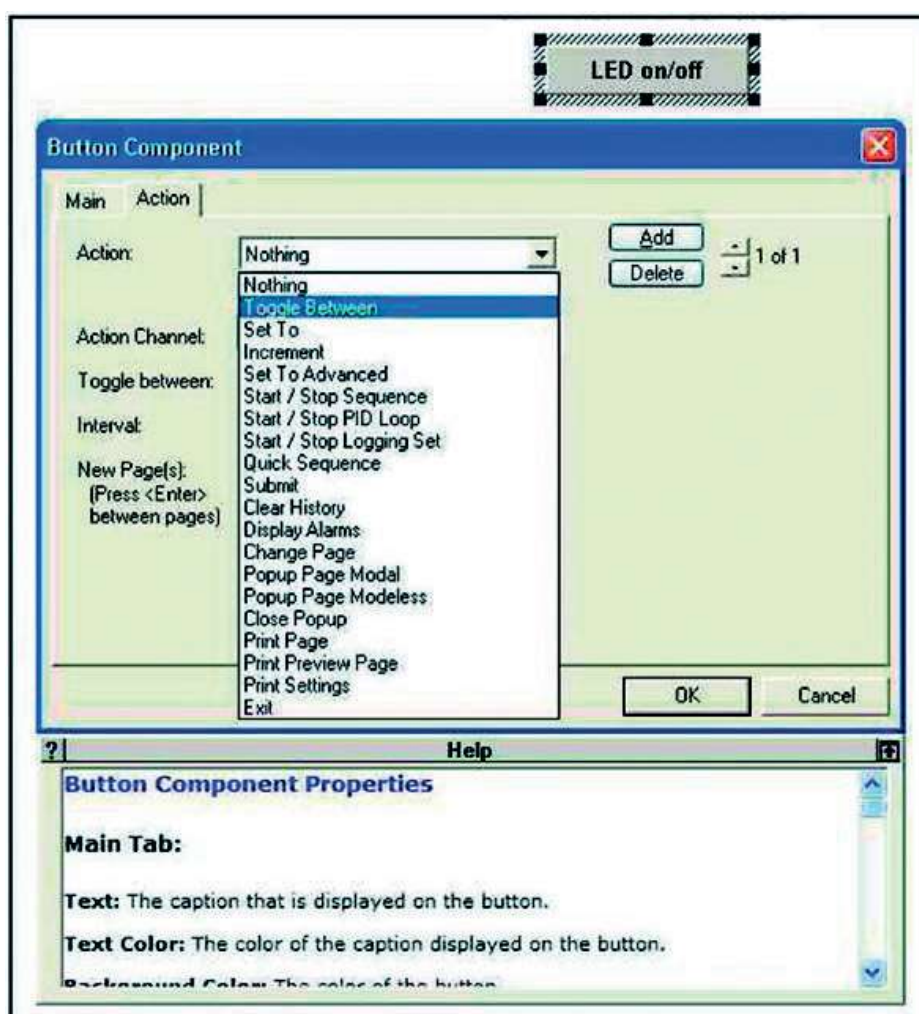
LED on/off

Button Component

Main Action

Action:

Nothing

Add

Delete

1 of 1

Nothing
Toggle Between
Set To
Increment
Set To Advanced
Start / Stop Sequence
Start / Stop PID Loop
Start / Stop Logging Set
Quick Sequence
Submit
Clear History
Display Alarms
Change Page
Popup Page Modal
Popup Page Modeless
Close Popup
Print Page
Print Preview Page
Print Settings
Exit

Action Channel:

Toggle between:

Interval:

New Page(s): (Press <Enter> between pages)

OK

Cancel

?

Help

Button Component Properties

Main Tab:

Text: The caption that is displayed on the button.

Text Color: The color of the caption displayed on the button.

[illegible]